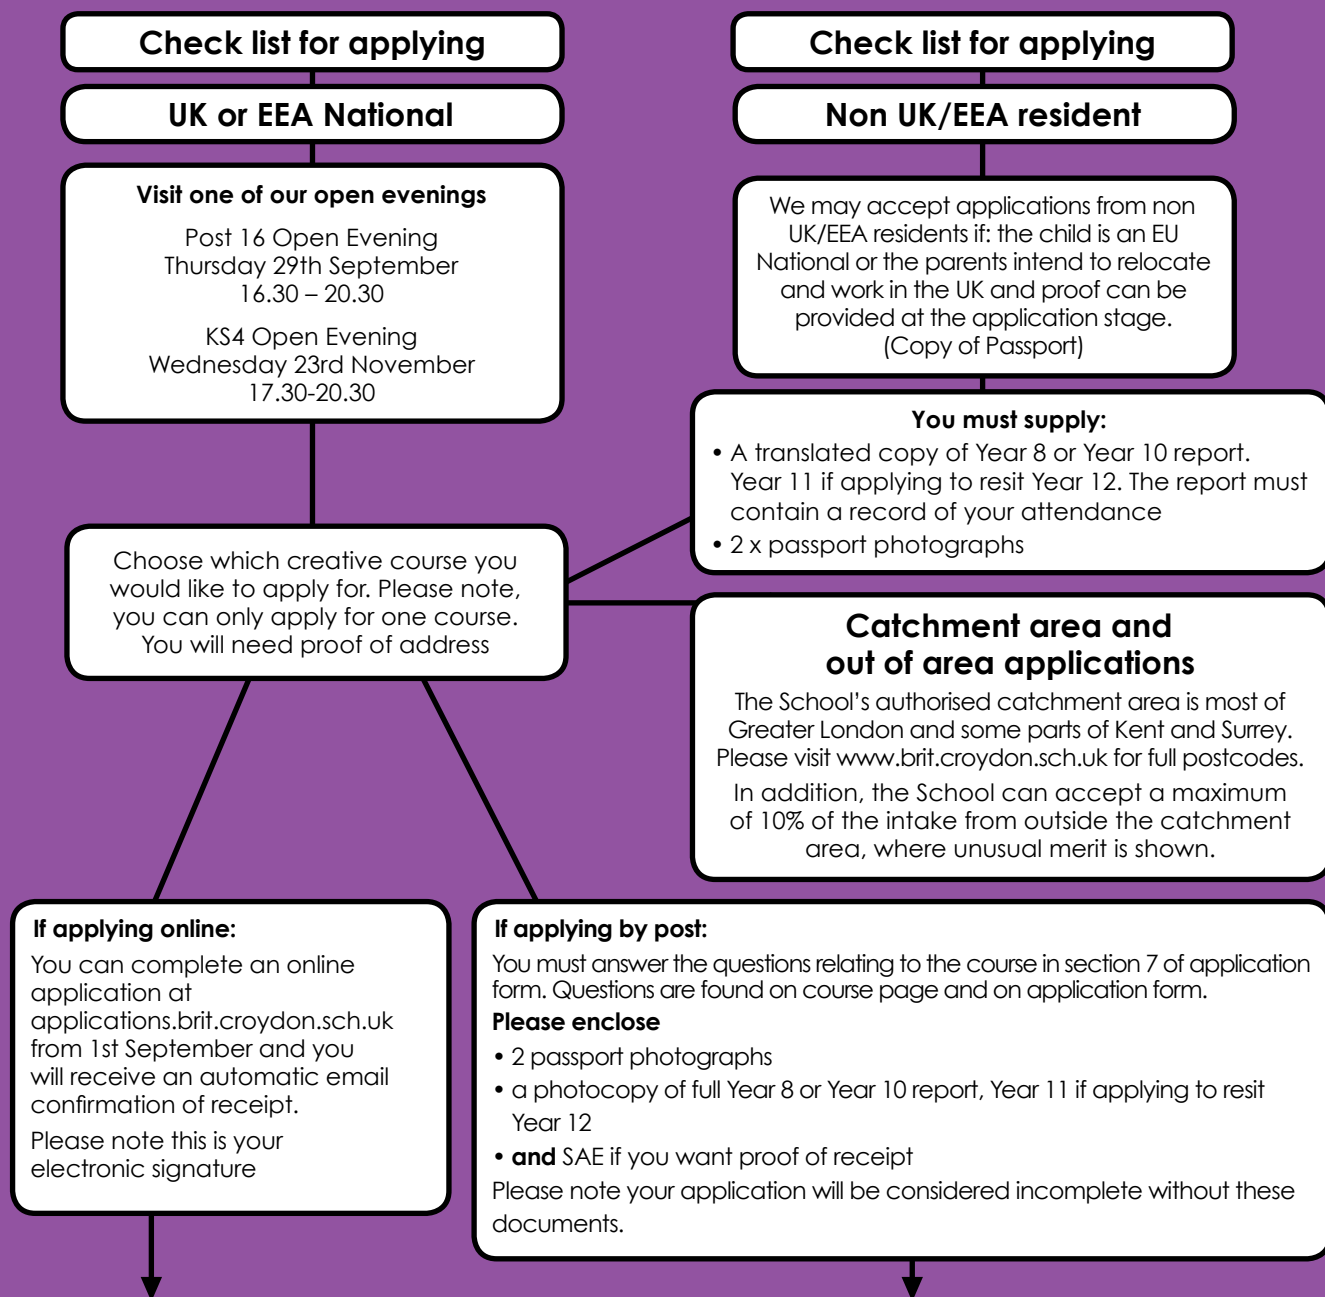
Check list for applying

UK or EEA National

Visit one of our open evenings

Post 16 Open Evening
Thursday 29th September
16.30 – 20.30

KS4 Open Evening
Wednesday 23rd November
17.30-20.30

Choose which creative course you would like to apply for. Please note, you can only apply for one course. You will need proof of address

Check list for applying

Non UK/EEA resident

We may accept applications from non UK/EEA residents if: the child is an EU National or the parents intend to relocate and work in the UK and proof can be provided at the application stage. (Copy of Passport)

You must supply:

• A translated copy of Year 8 or Year 10 report. Year 11 if applying to resit Year 12. The report must contain a record of your attendance
• 2 x passport photographs

Catchment area and out of area applications

The School's authorised catchment area is most of Greater London and some parts of Kent and Surrey. Please visit www.brit.croydon.sch.uk for full postcodes.

In addition, the School can accept a maximum of 10% of the intake from outside the catchment area, where unusual merit is shown.

If applying online:

You can complete an online application at applications.brit.croydon.sch.uk from 1st September and you will receive an automatic email confirmation of receipt.

Please note this is your electronic signature

If applying by post:

You must answer the questions relating to the course in section 7 of application form. Questions are found on course page and on application form.

Please enclose

• 2 passport photographs
• a photocopy of full Year 8 or Year 10 report, Year 11 if applying to resit Year 12
• and SAE if you want proof of receipt

Please note your application will be considered incomplete without these documents.